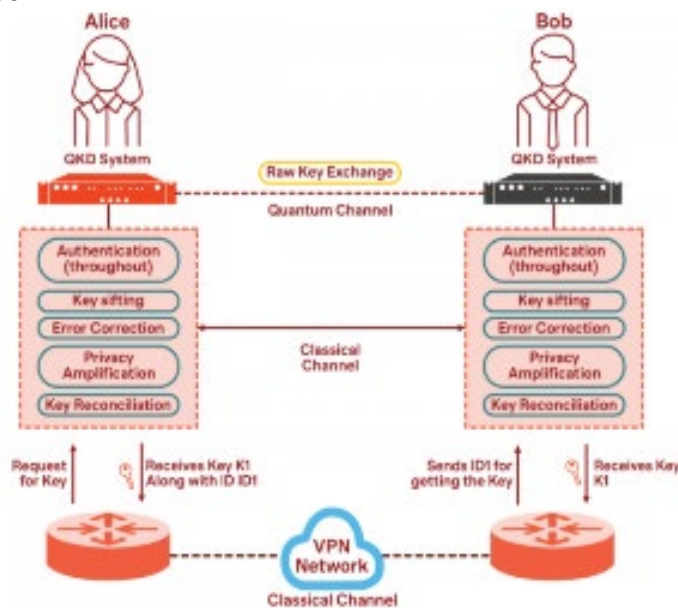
Alice

Bob

QKD System

QKD System

Raw Key Exchange

Quantum Channel

Authentication (throughout)

Key sifting

Error Correction

Privacy Amplification

Key Reconciliation

Classical Channel

Authentication (throughout)

Key sifting

Error Correction

Privacy Amplification

Key Reconciliation

Request for Key

Receives Key K1 Along with ID ID1

Sends ID1 for getting the Key

Receives Key K1

VPN Network

Classical Channel